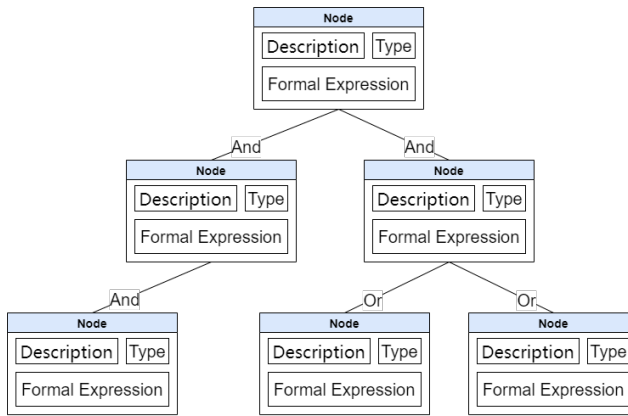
Node
Description
Type
Formal Expression

And

And

Node
Description
Type
Formal Expression

Node
Description
Type
Formal Expression

And

Or

Or

Node
Description
Type
Formal Expression

Node
Description
Type
Formal Expression

Node
Description
Type
Formal Expression